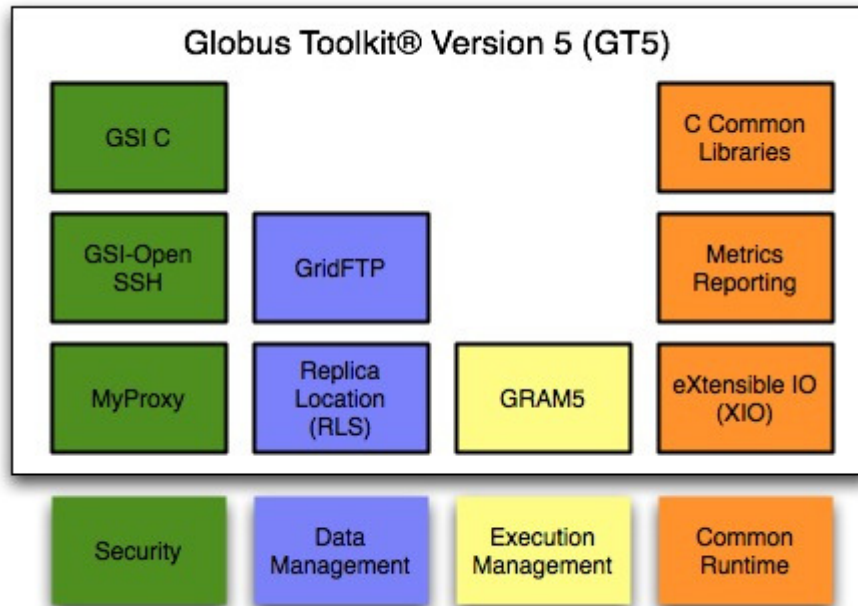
Globus Toolkit® Version 5 (GT5)

GSI C

C Common Libraries

GSI-Open SSH

GridFTP

Metrics Reporting

MyProxy

Replica Location (RLS)

GRAM5

eXtensible IO (XIO)

Security

Data Management

Execution Management

Common Runtime